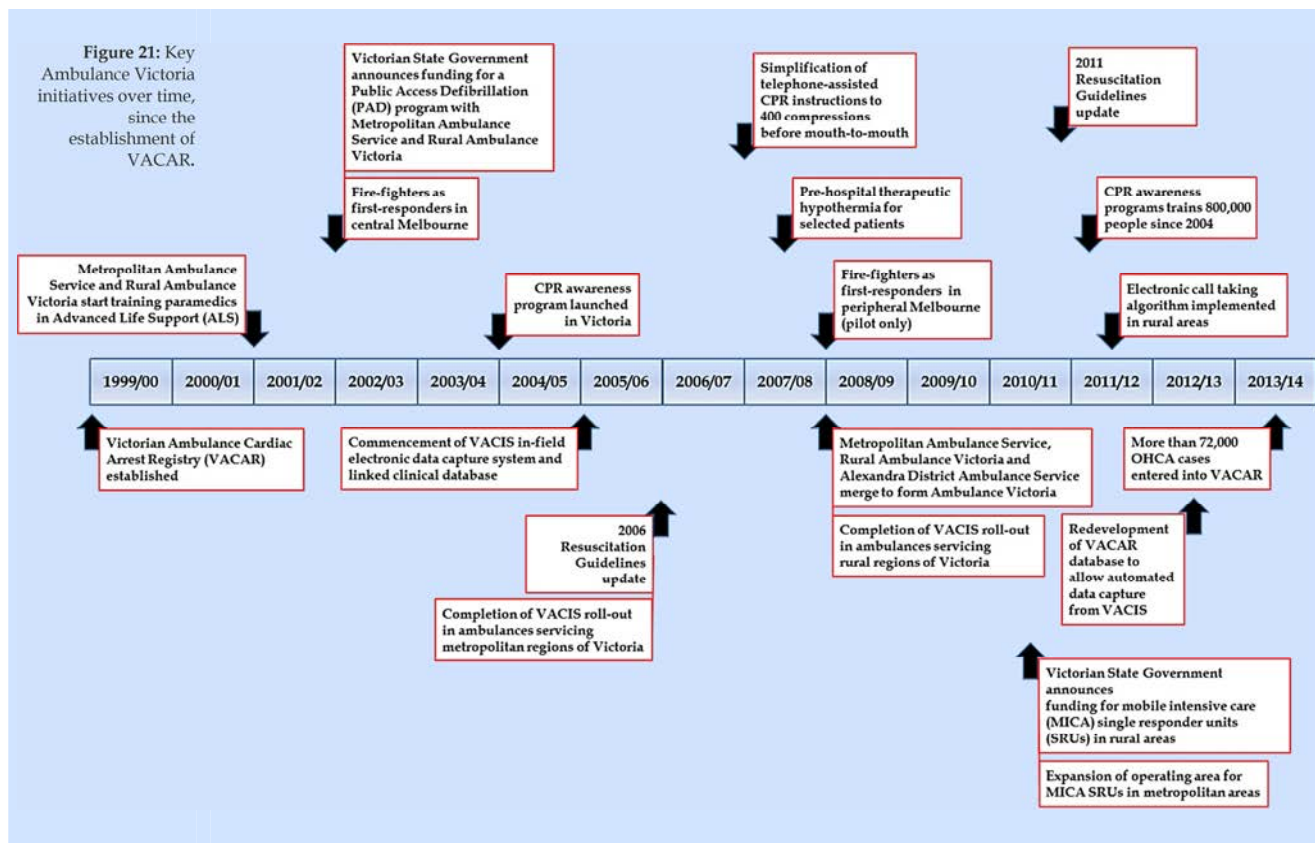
**Figure 21:** Key Ambulance Victoria initiatives over time, since the establishment of VACAR.

Victorian State Government announces funding for a Public Access Defibrillation (PAD) program with Metropolitan Ambulance Service and Rural Ambulance Victoria

Simplification of telephone-assisted CPR instructions to 400 compressions before mouth-to-mouth

2011 Resuscitation Guidelines update

Fire-fighters as first-responders in central Melbourne

Pre-hospital therapeutic hypothermia for selected patients

CPR awareness programs trains 800,000 people since 2004

Metropolitan Ambulance Service and Rural Ambulance Victoria start training paramedics in Advanced Life Support (ALS)

CPR awareness program launched in Victoria

Fire-fighters as first-responders in peripheral Melbourne (pilot only)

Electronic call taking algorithm implemented in rural areas

| 1999/00 | 2000/01 | 2001/02 | 2002/03 | 2003/04 | 2004/05 | 2005/06 | 2006/07 | 2007/08 | 2008/09 | 2009/10 | 2010/11 | 2011/12 | 2012/13 | 2013/14 |
|---|---|---|---|---|---|---|---|---|---|---|---|---|---|---|

Victorian Ambulance Cardiac Arrest Registry (VACAR) established

Commencement of VACIS in-field electronic data capture system and linked clinical database

Metropolitan Ambulance Service, Rural Ambulance Victoria and Alexandra District Ambulance Service merge to form Ambulance Victoria

More than 72,000 OHCA cases entered into VACAR

2006 Resuscitation Guidelines update

Completion of VACIS roll-out in ambulances servicing rural regions of Victoria

Redevelopment of VACAR database to allow automated data capture from VACIS

Completion of VACIS roll-out in ambulances servicing metropolitan regions of Victoria

Victorian State Government announces funding for mobile intensive care (MICA) single responder units (SRUs) in rural areas

Expansion of operating area for MICA SRUs in metropolitan areas